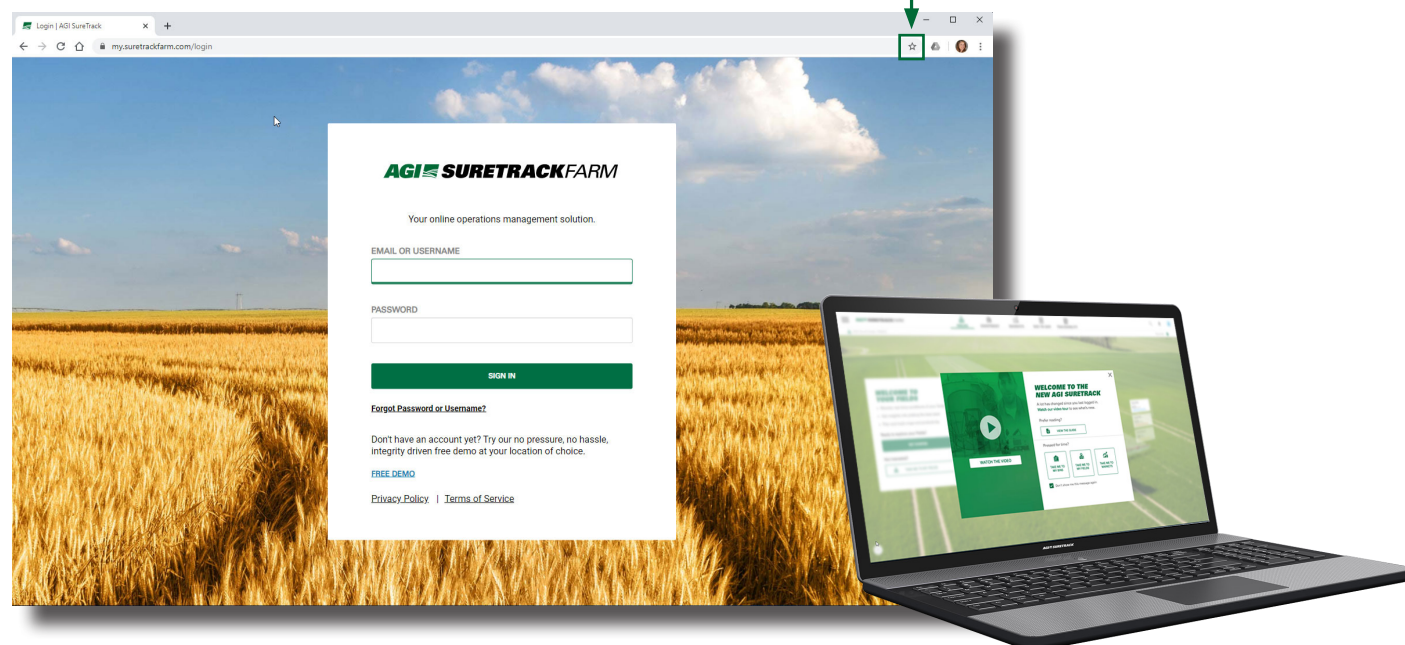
Login | AGI SureTrack

my.suretrackfarm.com/login

AGI SURETRACKFARM

Your online operations management solution.

EMAIL OR USERNAME

PASSWORD

SIGN IN

Forgot Password or Username?

Don't have an account yet? Try our no pressure, no hassle, integrity driven free demo at your location of choice.

FREE DEMO

Privacy Policy | Terms of Service

WELCOME TO THE NEW AGI SURETRACK

WATCH THE VIDEO

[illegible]

AGI SURETRACK